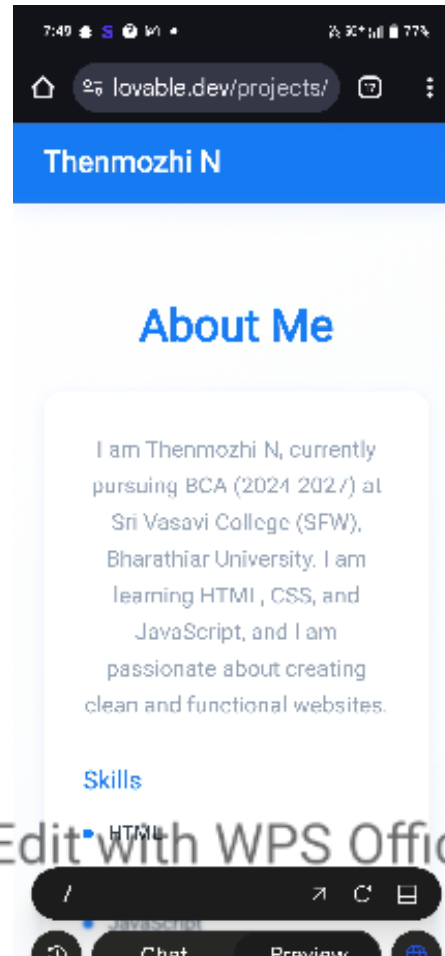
7:49 S M •
77%

lovable.dev/projects/
7

Thenmozhi N

About Me

I am Thenmozhi N, currently pursuing BCA (2024-2027) at Sri Vasavi College (SFW), Bharathiar University. I am learning HTML, CSS, and JavaScript, and I am passionate about creating clean and functional websites.

Skills

HTML

Edit with WPS Offic

/

JavaScript

Chat Preview